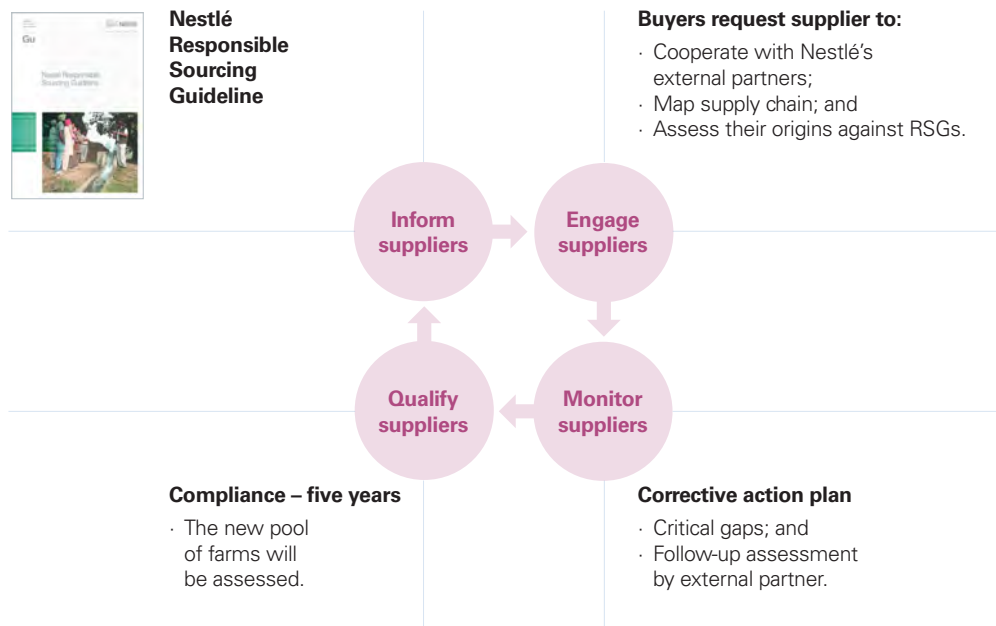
Gu

Nestlé Responsible Sourcing Guideline

Nestlé Responsible Sourcing Guideline

Buyers request supplier to:

· Cooperate with Nestlé's external partners;
· Map supply chain; and
· Assess their origins against RSGs.

Inform suppliers

Engage suppliers

Qualify suppliers

Monitor suppliers

Compliance – five years

· The new pool of farms will be assessed.

Corrective action plan

· Critical gaps; and
· Follow-up assessment by external partner.